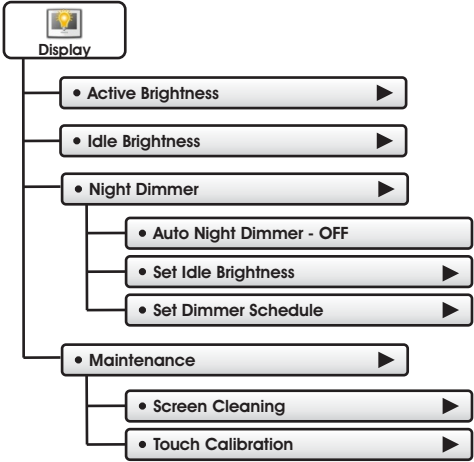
Display

• Active Brightness ▶

• Idle Brightness ▶

• Night Dimmer ▶

• Auto Night Dimmer - OFF

• Set Idle Brightness ▶

• Set Dimmer Schedule ▶

• Maintenance ▶

• Screen Cleaning ▶

• Touch Calibration ▶